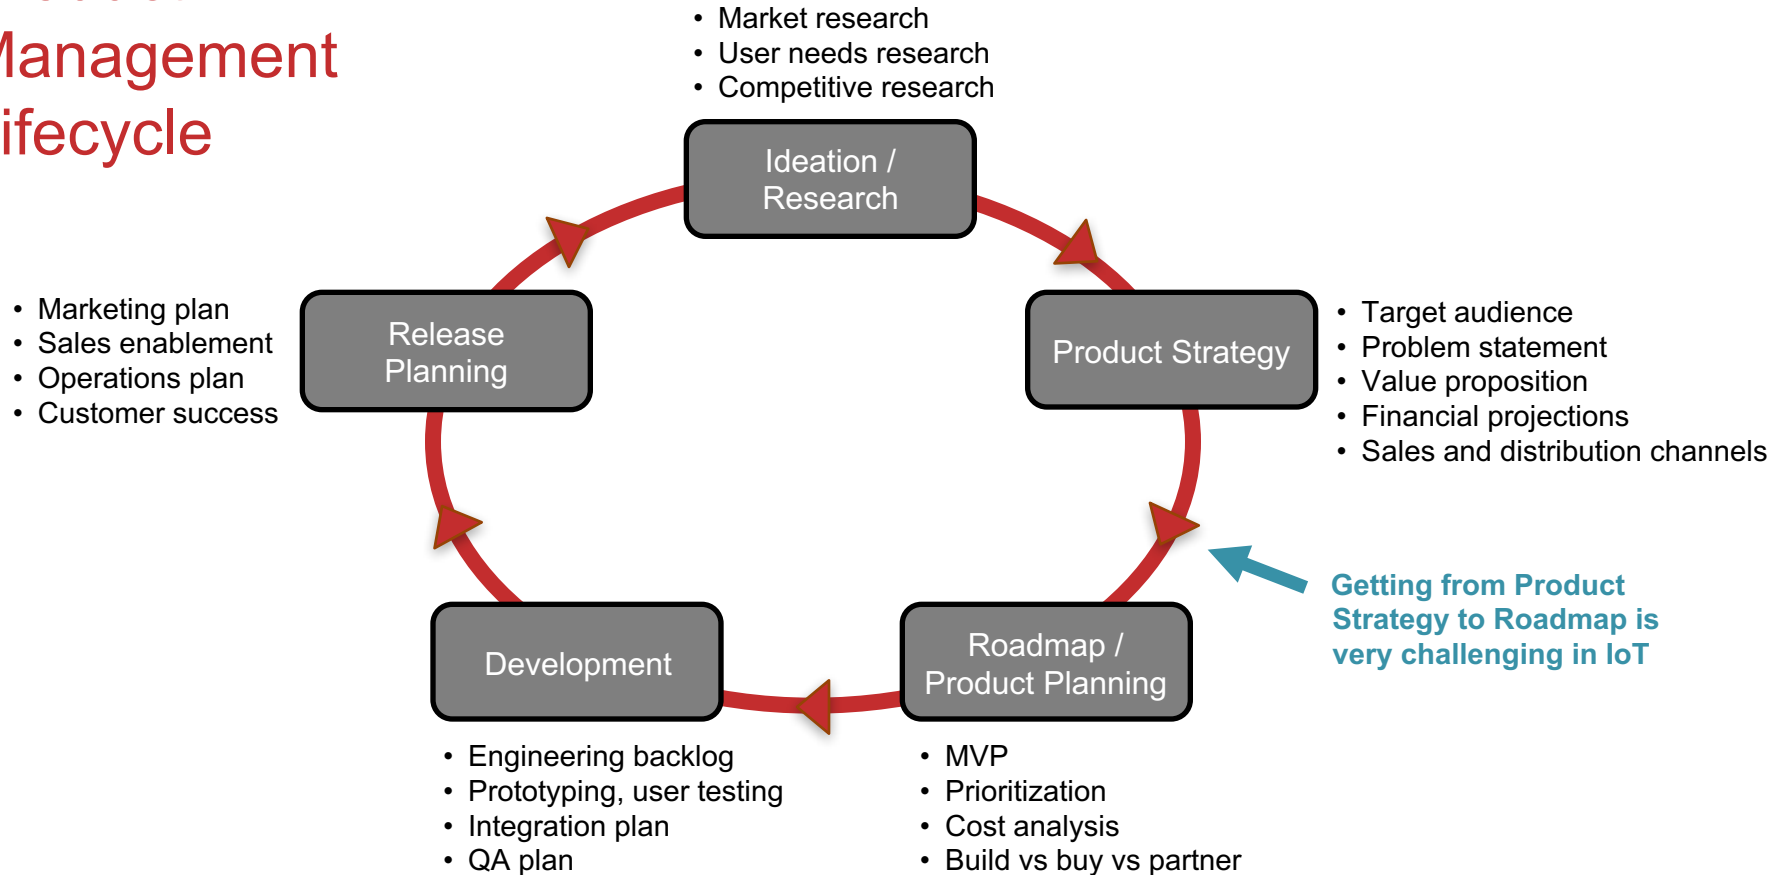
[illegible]
lanagement
ifecycle

• Market research
• User needs research
• Competitive research

Ideation / Research

• Marketing plan
• Sales enablement
• Operations plan
• Customer success

Release Planning

Product Strategy

• Target audience
• Problem statement
• Value proposition
• Financial projections
• Sales and distribution channels

Getting from Product Strategy to Roadmap is very challenging in IoT

Development

Roadmap / Product Planning

• Engineering backlog
• Prototyping, user testing
• Integration plan
• QA plan

• MVP
• Prioritization
• Cost analysis
• Build vs buy vs partner